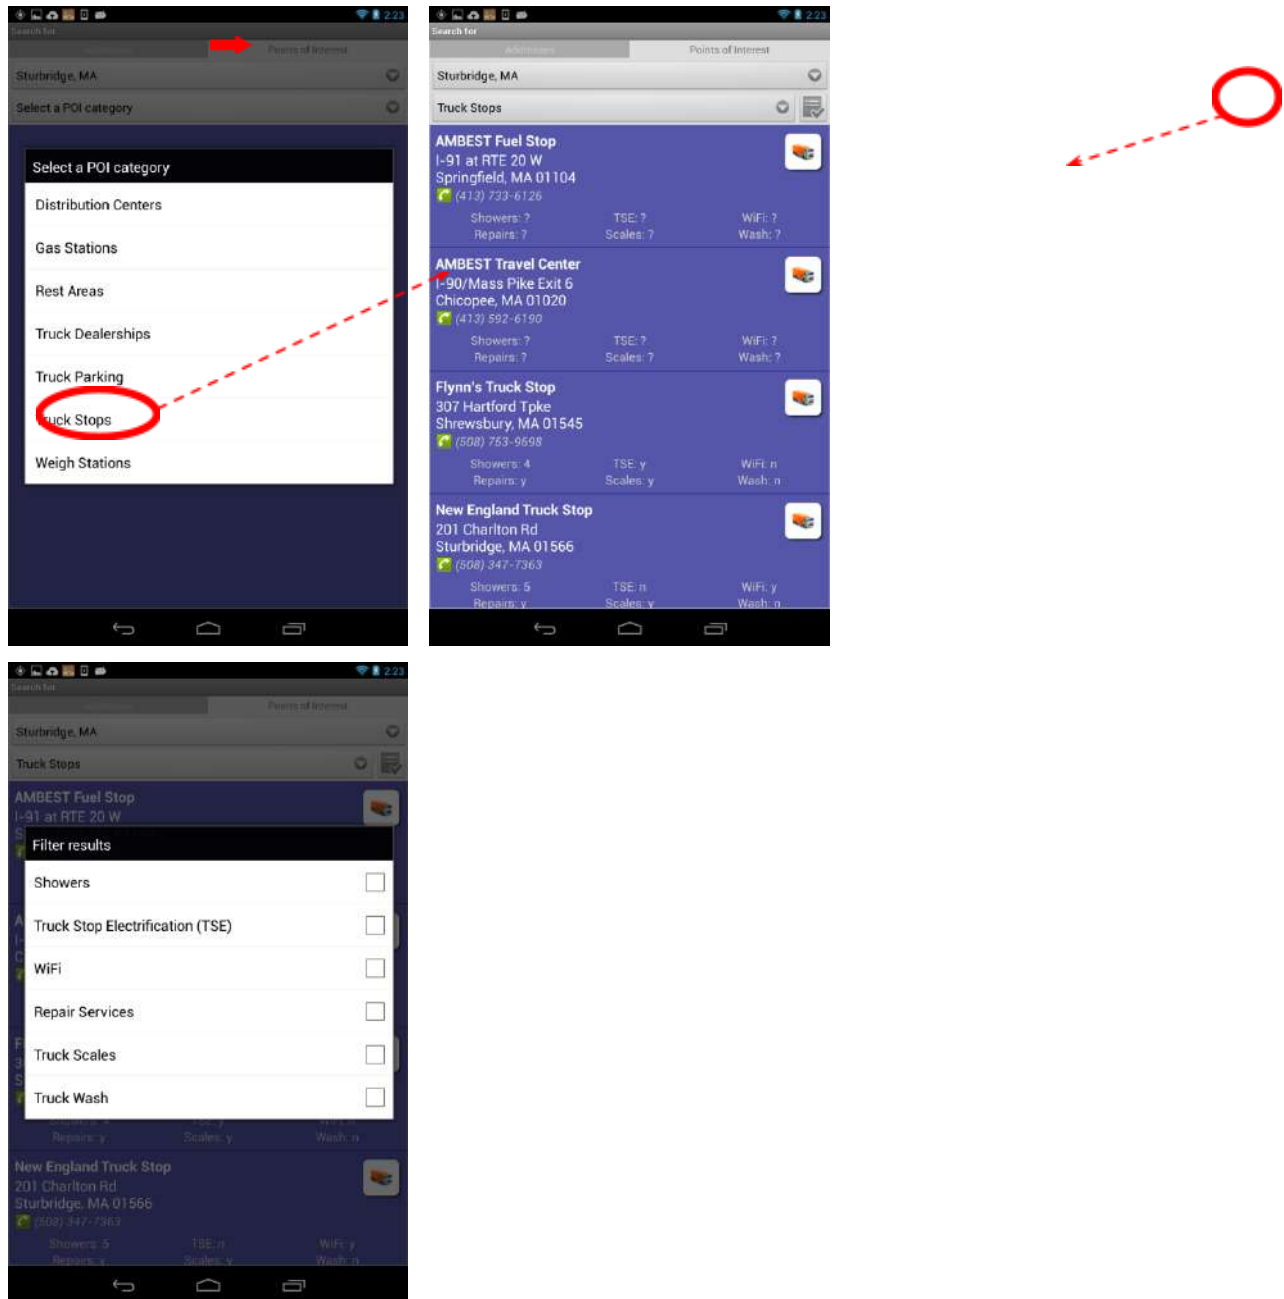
2:23
Search for
Addresses
Points of Interest
Sturbridge, MA
Select a POI category

Select a POI category
Distribution Centers
Gas Stations
Rest Areas
Truck Dealerships
Truck Parking
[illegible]uck Stops
Weigh Stations

2:23
Search for
Addresses
Points of Interest
Sturbridge, MA
Truck Stops

AMBEST Fuel Stop
I-91 at RTE 20 W
Springfield, MA 01104
(413) 733-6126
Showers: ? TSE: ? WiFi: ?
Repairs: ? Scales: ? Wash: ?

AMBEST Travel Center
I-90/Mass Pike Exit 6
Chicopee, MA 01020
(413) 592-6190
Showers: ? TSE: ? WiFi: ?
Repairs: ? Scales: ? Wash: ?

Flynn's Truck Stop
307 Hartford Tpke
Shrewsbury, MA 01545
(508) 753-9698
Showers: 4 TSE: y WiFi: n
Repairs: y Scales: y Wash: n

New England Truck Stop
201 Charlton Rd
Sturbridge, MA 01566
(508) 347-7363
Showers: 5 TSE: n WiFi: y
Repairs: y Scales: y Wash: n

2:23
Search for
Addresses
Points of Interest
Sturbridge, MA
Truck Stops
AMBEST Fuel Stop
I-91 at RTE 20 W

Filter results
Showers
Truck Stop Electrification (TSE)
WiFi
Repair Services
Truck Scales
Truck Wash

Repairs: y Scales: y Wash: n
New England Truck Stop
201 Charlton Rd
Sturbridge, MA 01566
(508) 347-7363
Showers: 5 TSE: n WiFi: y
Repairs: y Scales: y Wash: n